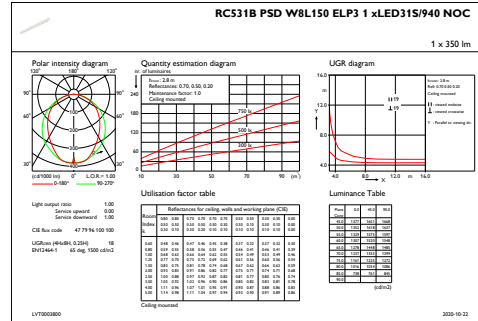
RC531B PSD W8L150 ELP3 1 xLED31S/940 NOC

1 x 350 lm

Polar intensity diagram

120° 180° 120°
90° 90°
60° 60°
30° 0° 30°

(cd/1000 lm) 0 L.O.R.= 1.00
0-180° 90-270°

Light output ratio 1.00
Service upward 0.00
Service downward 1.00

CIE flux code 47 79 96 100 100

UGRcen (4Hx8H, 0.25H) 18
EN12464-1 65 deg. 1500 cd/m2

Quantity estimation diagram

nr. of luminaires

240
180
120
60
0

h room: 2.8 m
Reflectances: 0.70, 0.50, 0.20
Maintenance factor: 1.0
Ceiling mounted

750 lx
500 lx
300 lx

0 10 20 30 40 50 60 70 80 90 (m²)

UGR diagram

16.0
12.0
8.0
4.0

h room: 2.8 m
Refl: 0.70 0.50 0.20
Ceiling mounted

X
Y

19
19

viewed endwise
viewed crosswise

Y : Parallel to viewing dir.

4.0 8.0 12.0 m 16.0

Utilisation factor table

Luminance Table

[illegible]

(cd/m2)

LVT0003800

2020-10-22